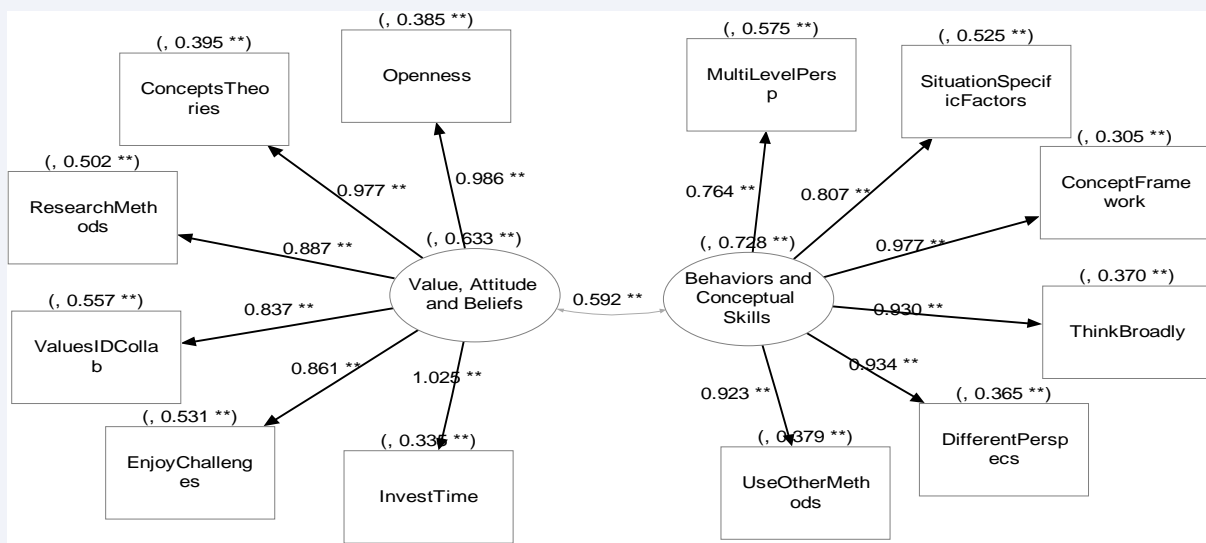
(, 0.395 **)
ConceptsTheories

(, 0.385 **)
Openness

(, 0.575 **)
MultiLevelPersp

(, 0.525 **)
SituationSpecificFactors

(, 0.305 **)
ConceptFramework

(, 0.502 **)
ResearchMethods

0.977 **
0.986 **
0.764 **
0.807 **

(, 0.633 **)
(, 0.728 **)

0.887 **
0.977 **

(, 0.557 **)
Value, Attitude and Beliefs
0.592 **
Behaviors and Conceptual Skills

(, 0.370 **)
0.837 **
0.930 **
ThinkBroadly

ValuesIDCollab

0.861 **
1.025 **
0.934 **

(, 0.531 **)
(, 0.335 **)
0.923 **
(, 0.379 **)
(, 0.365 **)

EnjoyChallenges
InvestTime
UseOtherMethods
DifferentPerspecs